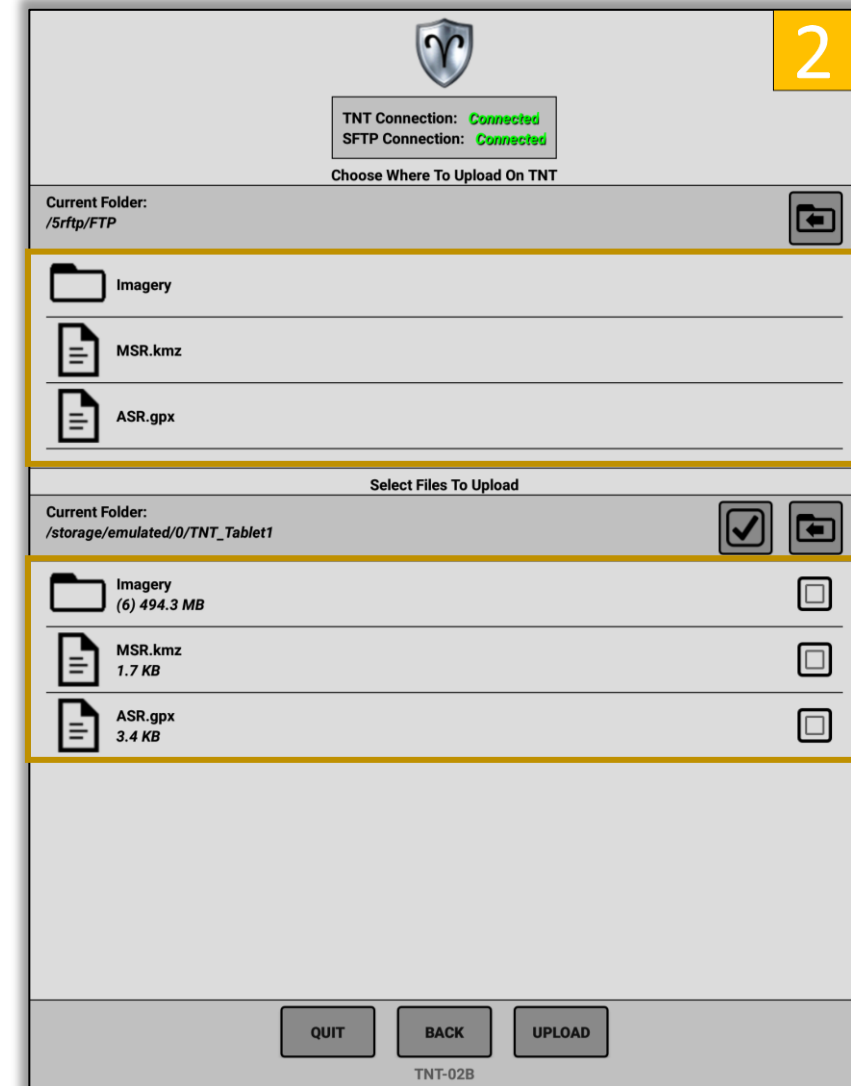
2

TNT Connection: Connected
SFTP Connection: Connected

Choose Where To Upload On TNT

Current Folder:
/5rftp/FTP

Imagery

MSR.kmz

ASR.gpx

Select Files To Upload

Current Folder:
/storage/emulated/0/TNT_Tablet1

Imagery
(6) 494.3 MB

MSR.kmz
1.7 KB

ASR.gpx
3.4 KB

QUIT
BACK
UPLOAD

TNT-02B